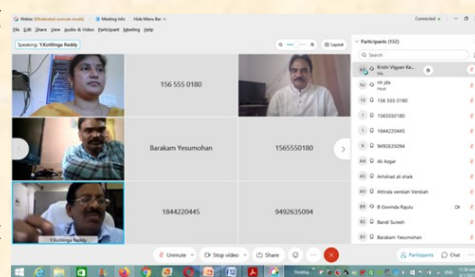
Webex (Moderated unmute mode) Meeting Info Hide Menu Bar Connected

File Edit Share View Audio & Video Participant Meeting Help

Speaking: Y.Kotilinga Reddy

Layout

156 555 0180

Barakam Yesumohan

1565550180

1844220445

9492635094

Y.Kotilinga Reddy

Participants (132)

Search

Krishi Vigyan Ke...

Me

nh jda

Host

156 555 0180

1565550180

1844220445

9492635094

Ali Asgar

Arbshad ali shaik

Attinala venkiah Venkiah

B Govinda Rajulu

Bandi Suresh

Barakam Yesumohan

Unmute

Stop video

Share

Participants

Chat